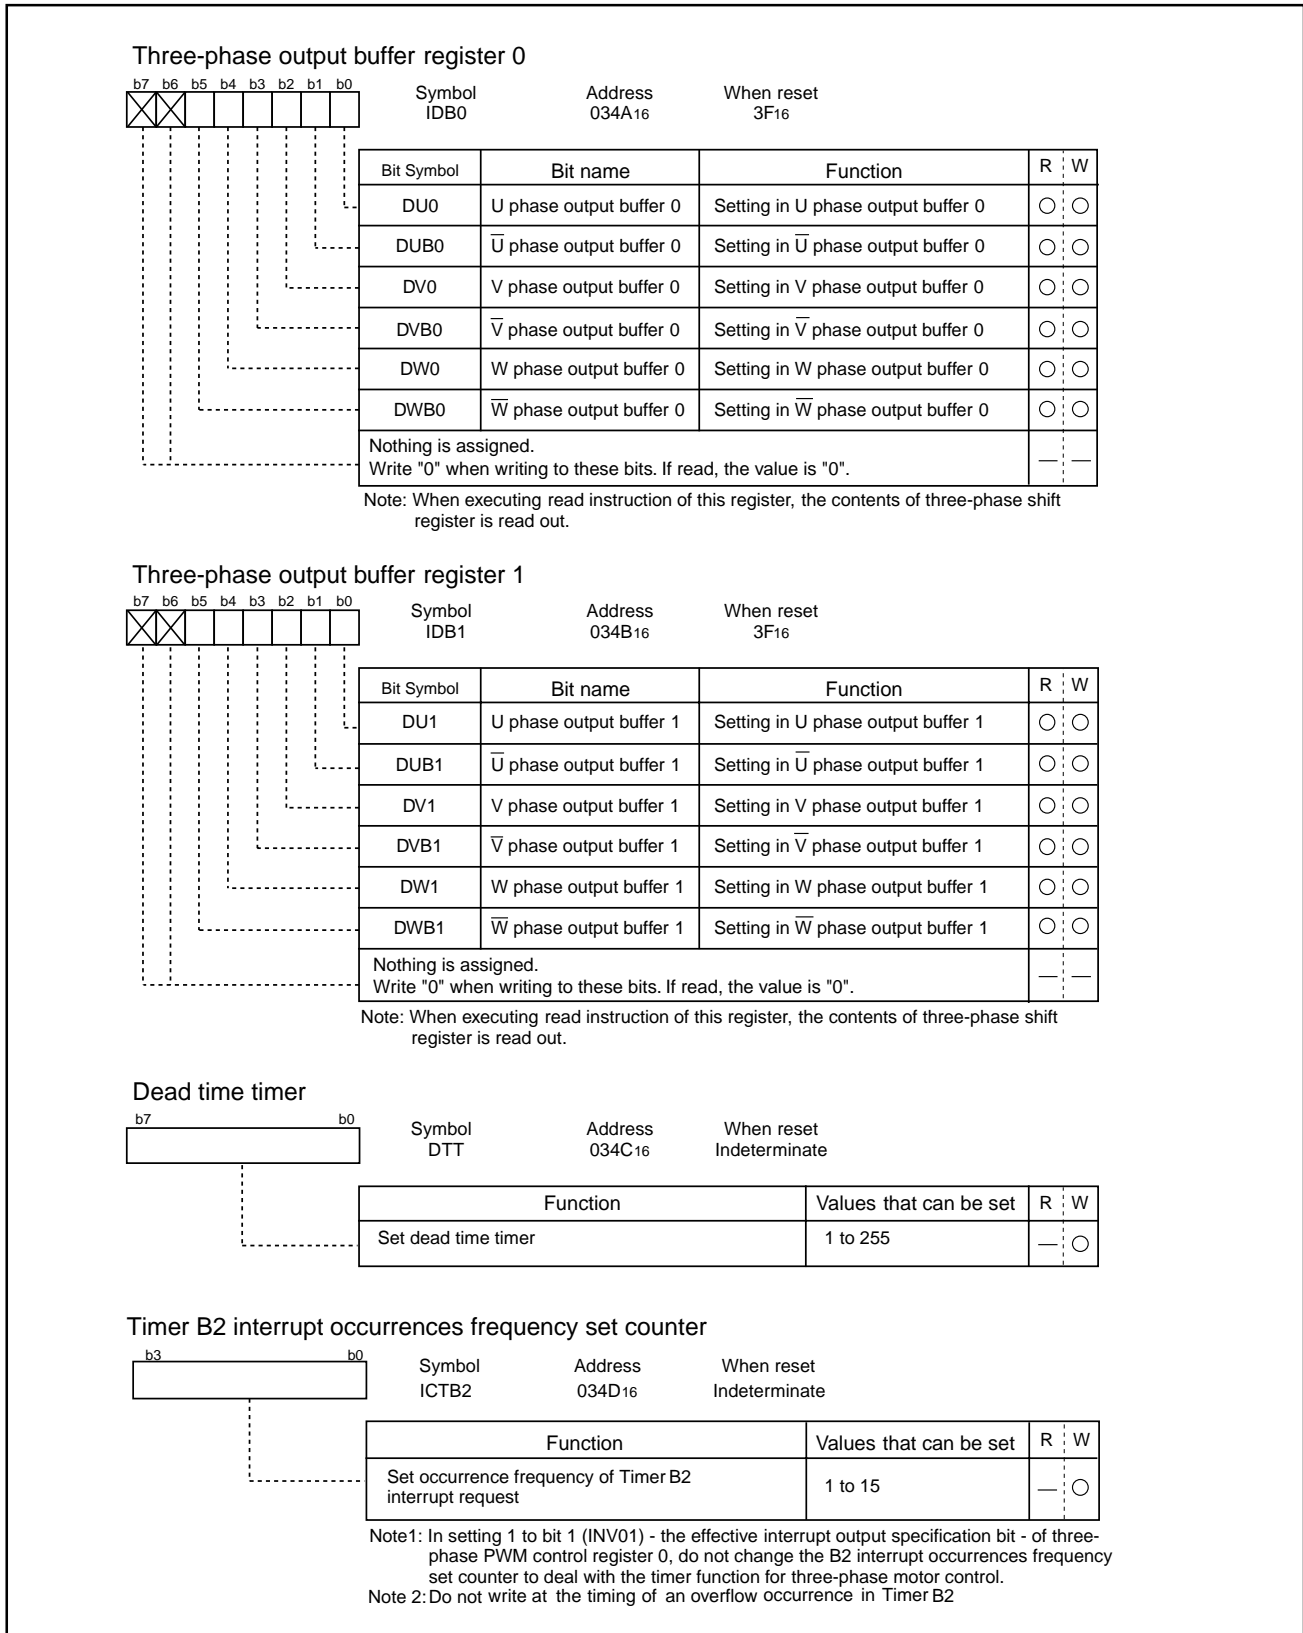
Three-phase output buffer register 0

b7 b6 b5 b4 b3 b2 b1 b0

Symbol IDB0 Address $034A_{16}$ When reset $3F_{16}$

| Bit Symbol | Bit name | Function | R | W |
|---|---|---|---|---|
| DU0 | U phase output buffer 0 | Setting in U phase output buffer 0 | ○ | ○ |
| DUB0 | $\overline{U}$ phase output buffer 0 | Setting in $\overline{U}$ phase output buffer 0 | ○ | ○ |
| DV0 | V phase output buffer 0 | Setting in V phase output buffer 0 | ○ | ○ |
| DVB0 | $\overline{V}$ phase output buffer 0 | Setting in $\overline{V}$ phase output buffer 0 | ○ | ○ |
| DW0 | W phase output buffer 0 | Setting in W phase output buffer 0 | ○ | ○ |
| DWB0 | $\overline{W}$ phase output buffer 0 | Setting in $\overline{W}$ phase output buffer 0 | ○ | ○ |
| Nothing is assigned. Write "0" when writing to these bits. If read, the value is "0". | | | — | — |

Note: When executing read instruction of this register, the contents of three-phase shift register is read out.

Three-phase output buffer register 1

b7 b6 b5 b4 b3 b2 b1 b0

Symbol IDB1 Address $034B_{16}$ When reset $3F_{16}$

| Bit Symbol | Bit name | Function | R | W |
|---|---|---|---|---|
| DU1 | U phase output buffer 1 | Setting in U phase output buffer 1 | ○ | ○ |
| DUB1 | $\overline{U}$ phase output buffer 1 | Setting in $\overline{U}$ phase output buffer 1 | ○ | ○ |
| DV1 | V phase output buffer 1 | Setting in V phase output buffer 1 | ○ | ○ |
| DVB1 | $\overline{V}$ phase output buffer 1 | Setting in $\overline{V}$ phase output buffer 1 | ○ | ○ |
| DW1 | W phase output buffer 1 | Setting in W phase output buffer 1 | ○ | ○ |
| DWB1 | $\overline{W}$ phase output buffer 1 | Setting in $\overline{W}$ phase output buffer 1 | ○ | ○ |
| Nothing is assigned. Write "0" when writing to these bits. If read, the value is "0". | | | — | — |

Note: When executing read instruction of this register, the contents of three-phase shift register is read out.

Dead time timer

b7 b0

Symbol DTT Address $034C_{16}$ When reset Indeterminate

| Function | Values that can be set | R | W |
|---|---|---|---|
| Set dead time timer | 1 to 255 | — | ○ |

Timer B2 interrupt occurrences frequency set counter

b3 b0

Symbol ICTB2 Address $034D_{16}$ When reset Indeterminate

| Function | Values that can be set | R | W |
|---|---|---|---|
| Set occurrence frequency of Timer B2 interrupt request | 1 to 15 | — | ○ |

Note1: In setting 1 to bit 1 (INV01) - the effective interrupt output specification bit - of three-phase PWM control register 0, do not change the B2 interrupt occurrences frequency set counter to deal with the timer function for three-phase motor control.
Note 2: Do not write at the timing of an overflow occurrence in Timer B2